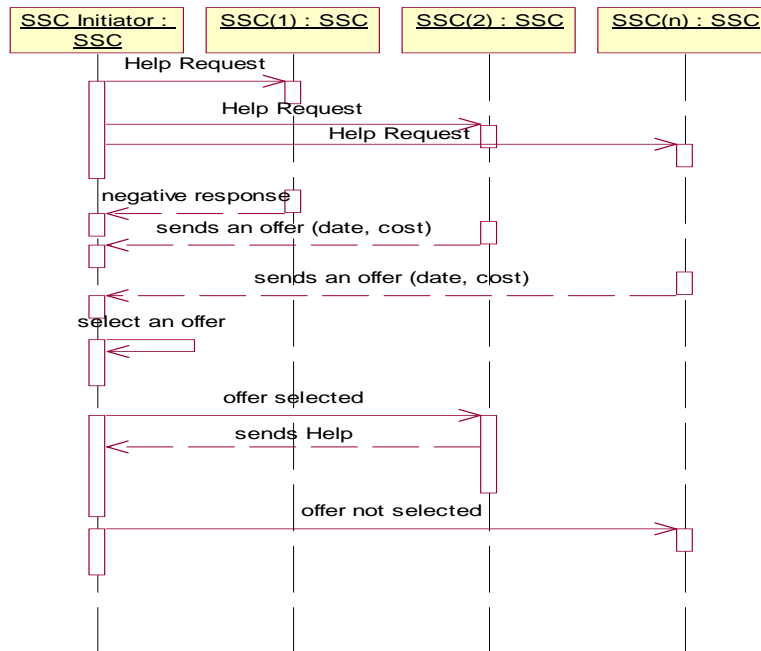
SSC Initiator : SSC

SSC(1) : SSC

SSC(2) : SSC

SSC(n) : SSC

Help Request

Help Request

Help Request

negative response

sends an offer (date, cost)

sends an offer (date, cost)

select an offer

offer selected

sends Help

offer not selected